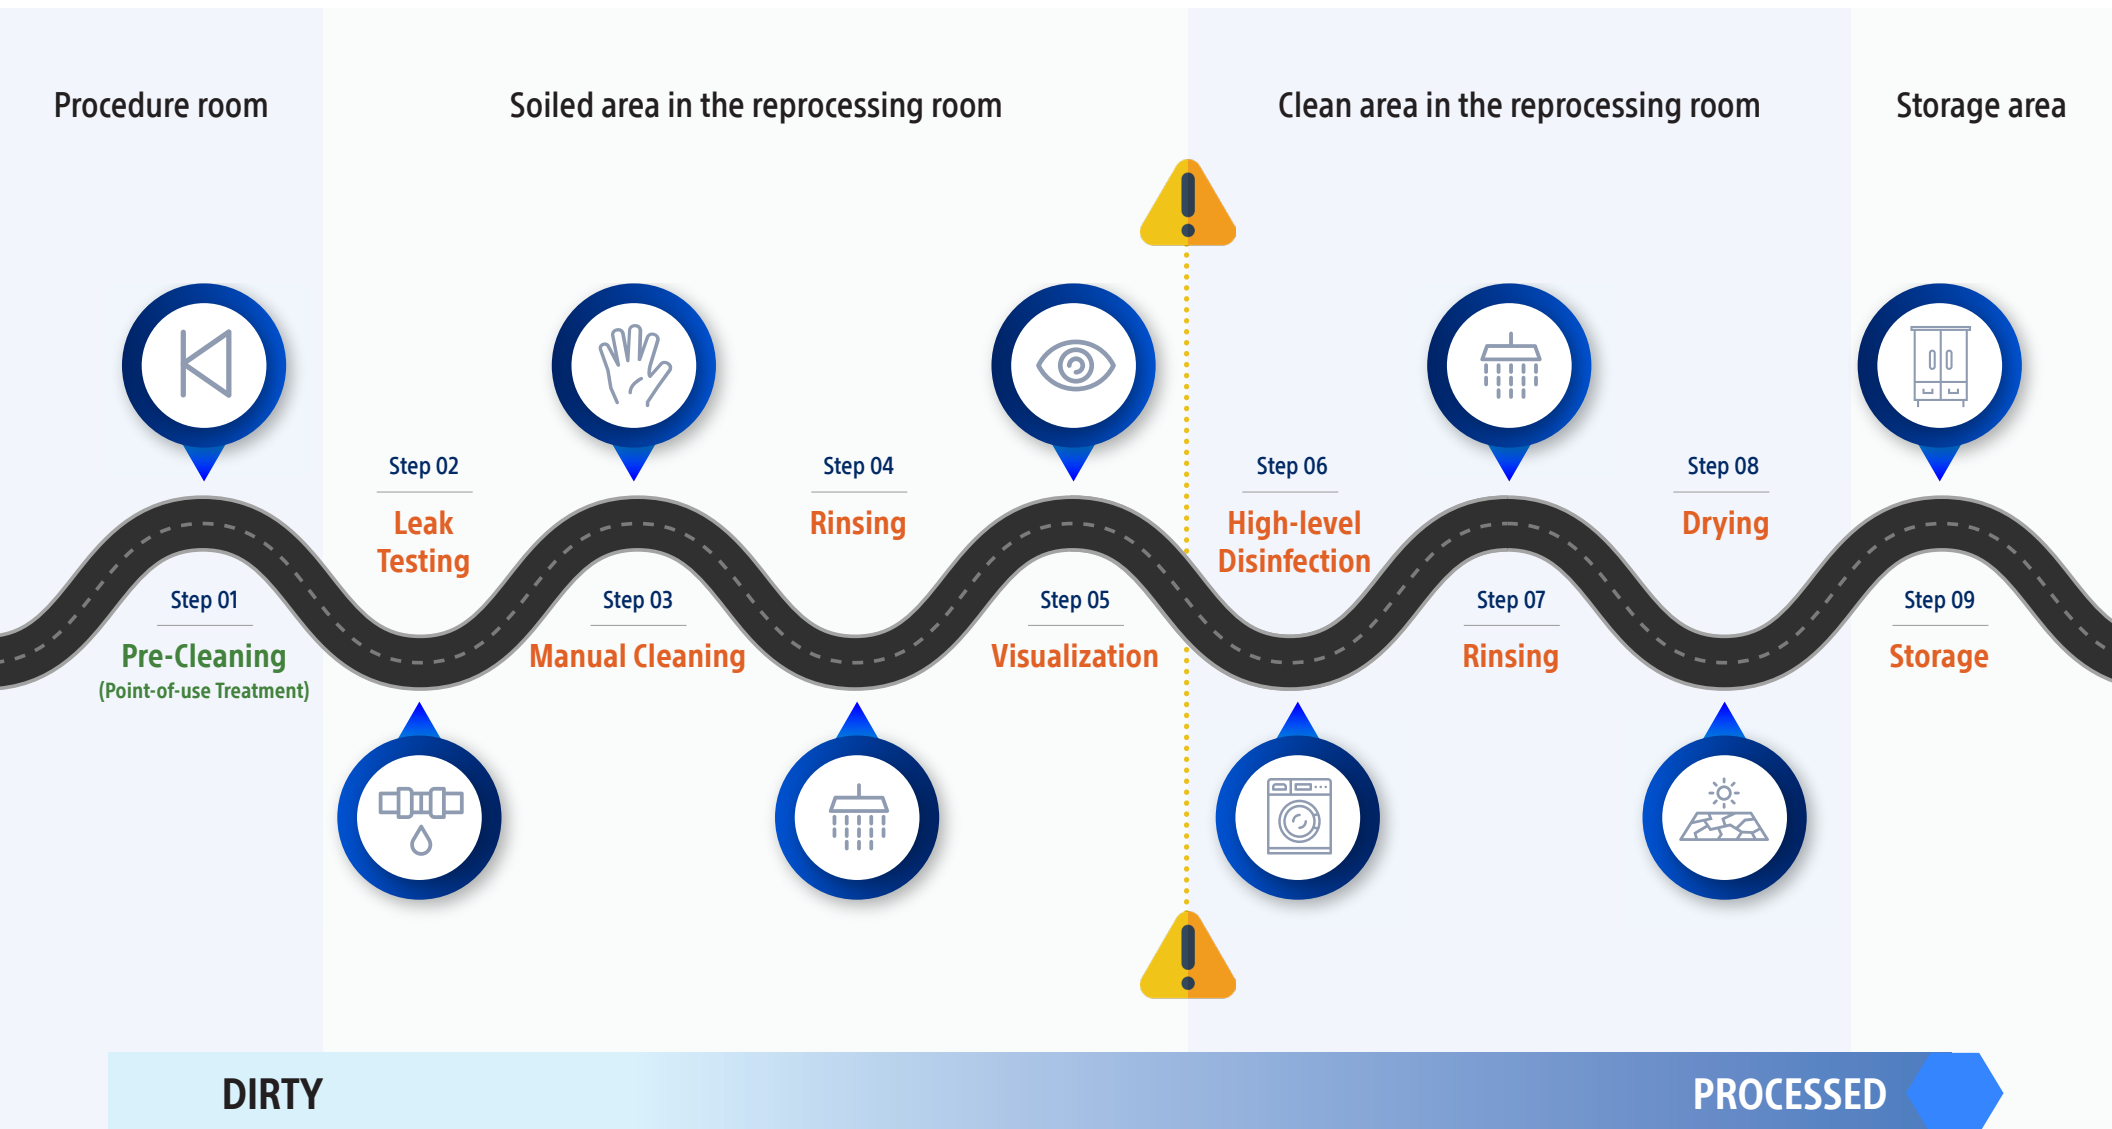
Procedure room

Soiled area in the reprocessing room

Clean area in the reprocessing room

Storage area

Step 02
Leak Testing

Step 04
Rinsing

Step 06
High-level Disinfection

Step 08
Drying

Step 01
Pre-Cleaning
(Point-of-use Treatment)

Step 03
Manual Cleaning

Step 05
Visualization

Step 07
Rinsing

Step 09
Storage

DIRTY

PROCESSED